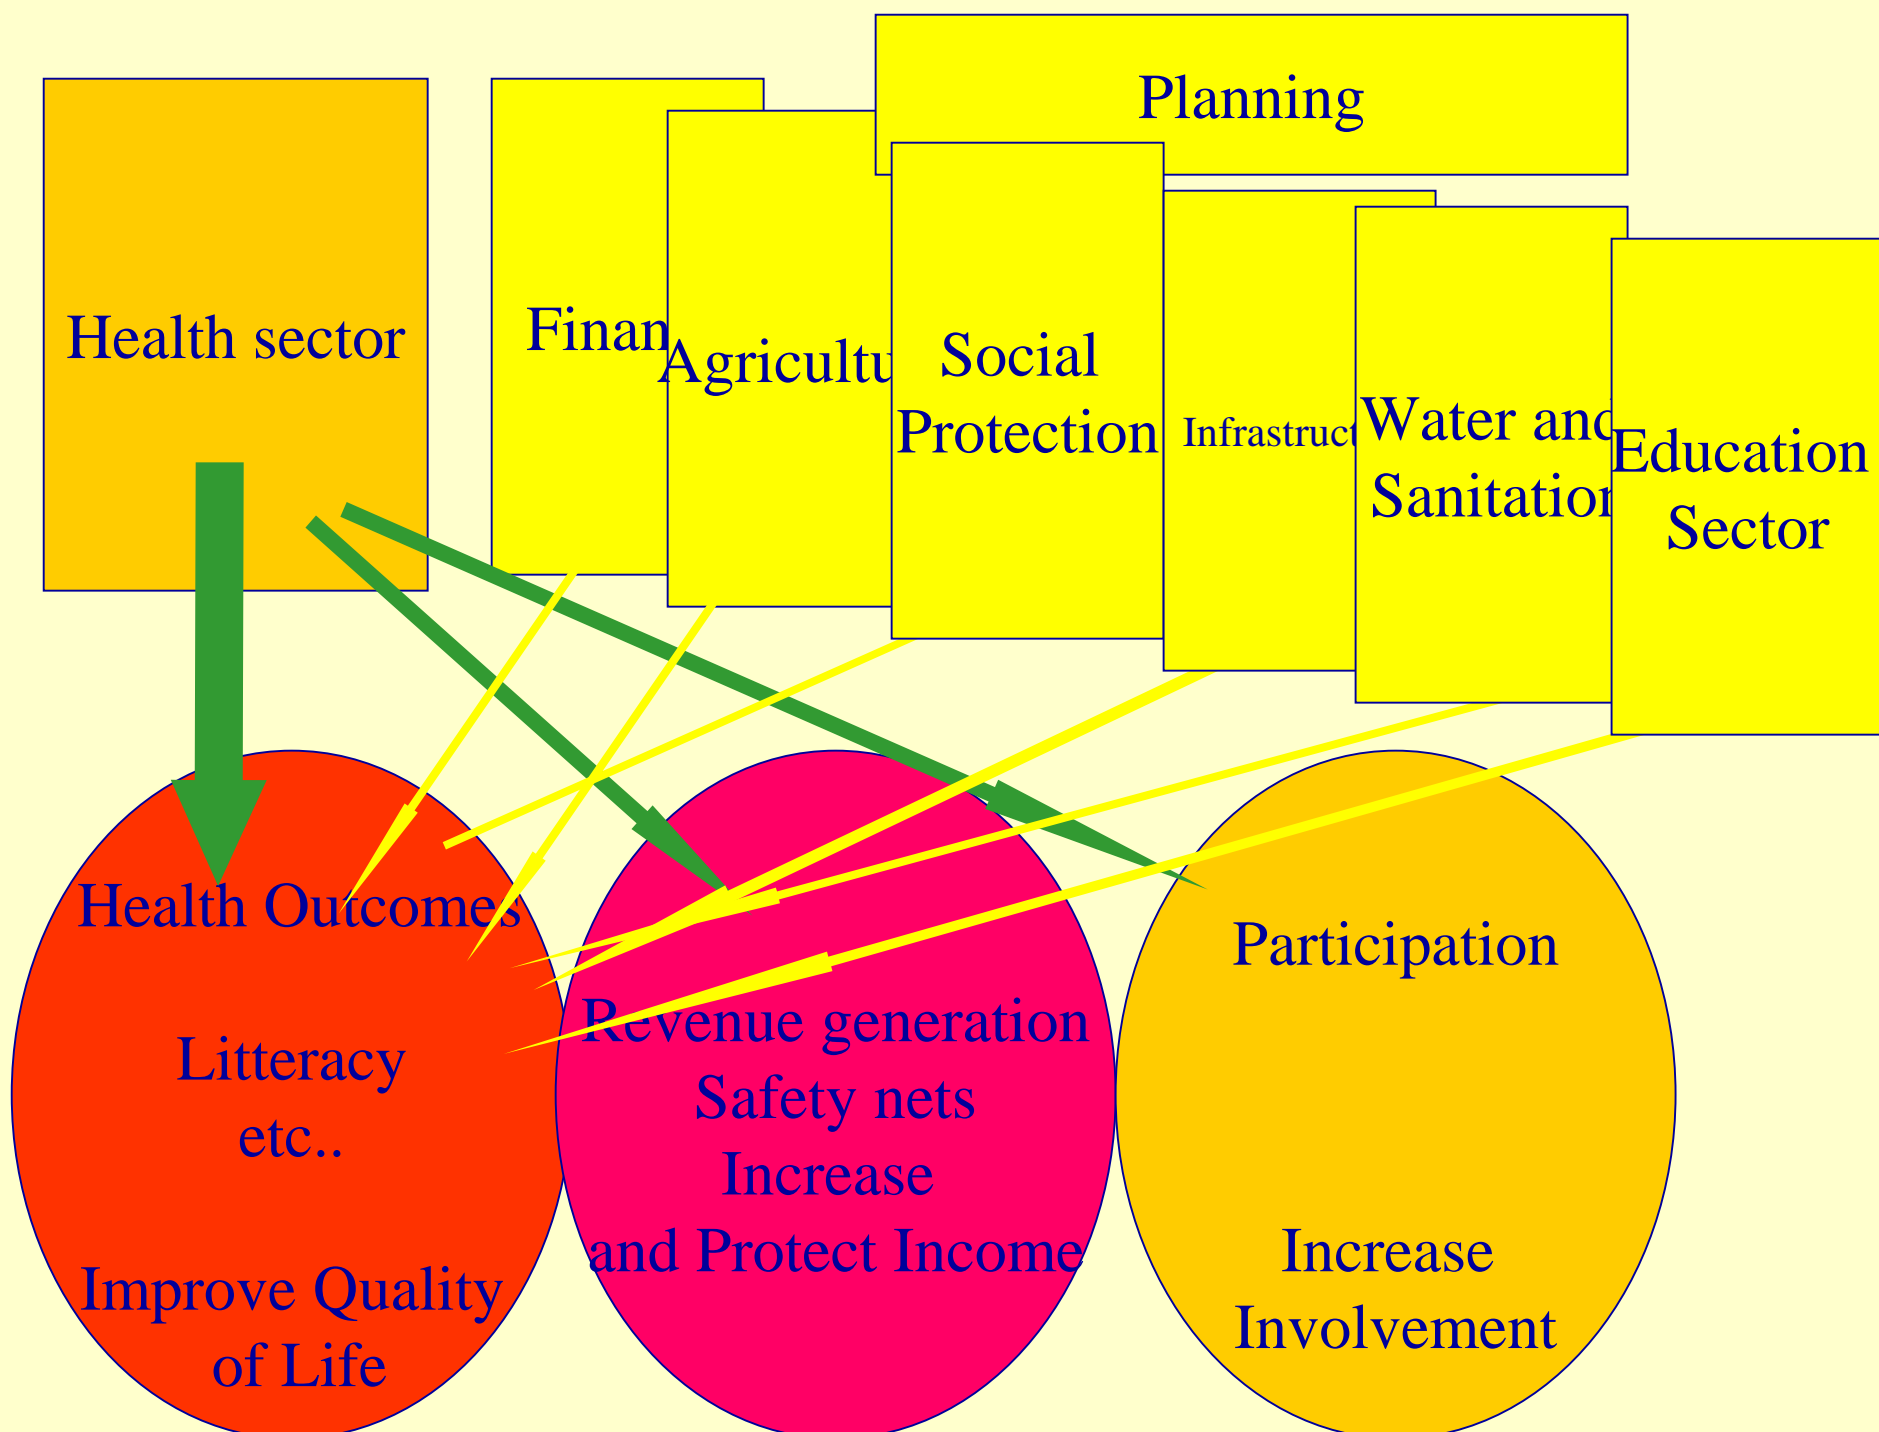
Health sector

Finan

Agricultu

Planning

Social Protection

Infrastruct

Water and Sanitation

Education Sector

Health Outcomes

Litteracy etc..

Improve Quality of Life

Revenue generation Safety nets Increase and Protect Income

Participation

Increase Involvement